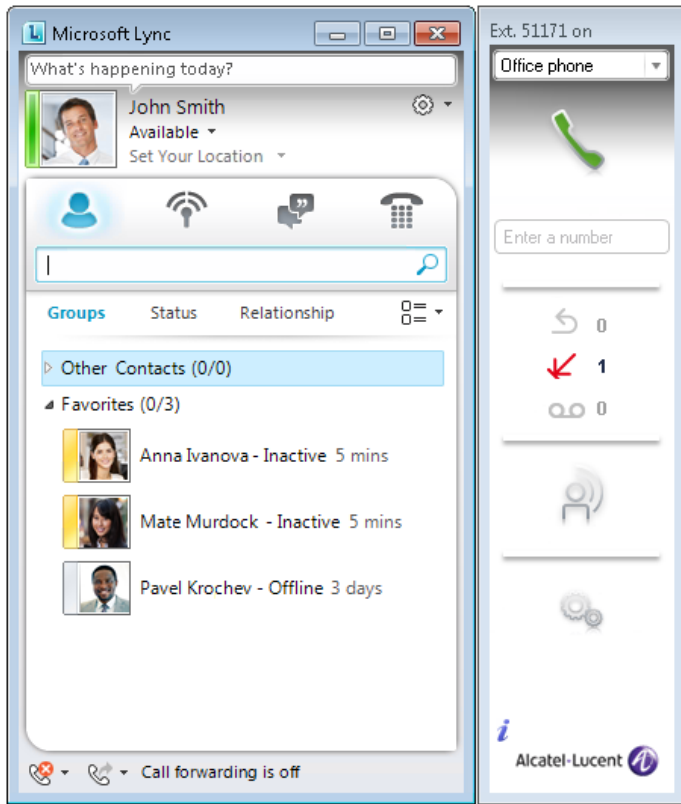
Microsoft Lync

What's happening today?

John Smith
Available
Set Your Location

Groups Status Relationship

Other Contacts (0/0)
Favorites (0/3)

Anna Ivanova - Inactive 5 mins
Mate Murdock - Inactive 5 mins
Pavel Krochev - Offline 3 days

Call forwarding is off

Ext. 51171 on
Office phone

Enter a number

0
1
0

i
Alcatel-Lucent